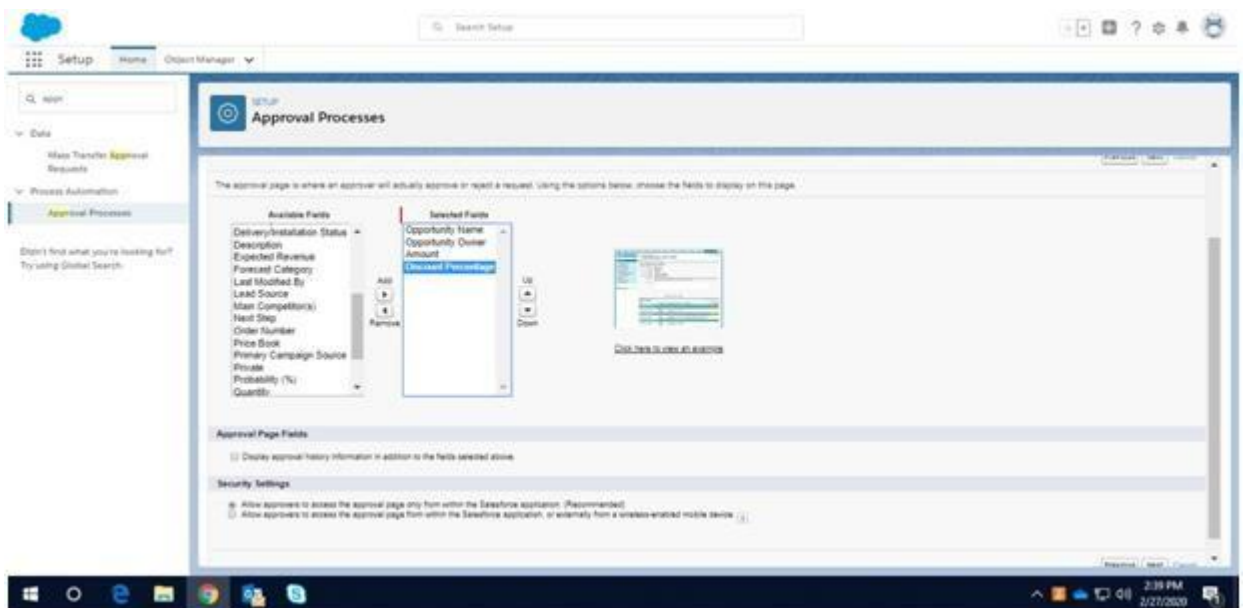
Search Setup

Setup Home Object Manager

appr

Data

Mass Transfer Approval Requests

Process Automation

Approval Processes

Didn't find what you're looking for? Try using Global Search.

SETUP
Approval Processes

Previous Next Cancel

The approval page is where an approver will actually approve or reject a request. Using the options below, choose the fields to display on this page.

Available Fields

Delivery/Installation Status
Description
Expected Revenue
Forecast Category
Last Modified By
Lead Source
Main Competitor(s)
Next Step
Order Number
Price Book
Primary Campaign Source
Private
Probability (%)
Quantity

Add

Remove

Selected Fields

Opportunity Name
Opportunity Owner
Amount
Discount Percentage

Up

Down

Click here to view an example

Approval Page Fields

Display approval history information in addition to the fields selected above.

Security Settings

Allow approvers to access the approval page only from within the Salesforce application. (Recommended)
Allow approvers to access the approval page from within the Salesforce application, or externally from a wireless-enabled mobile device

Previous Next Cancel

2:39 PM
2/27/2020